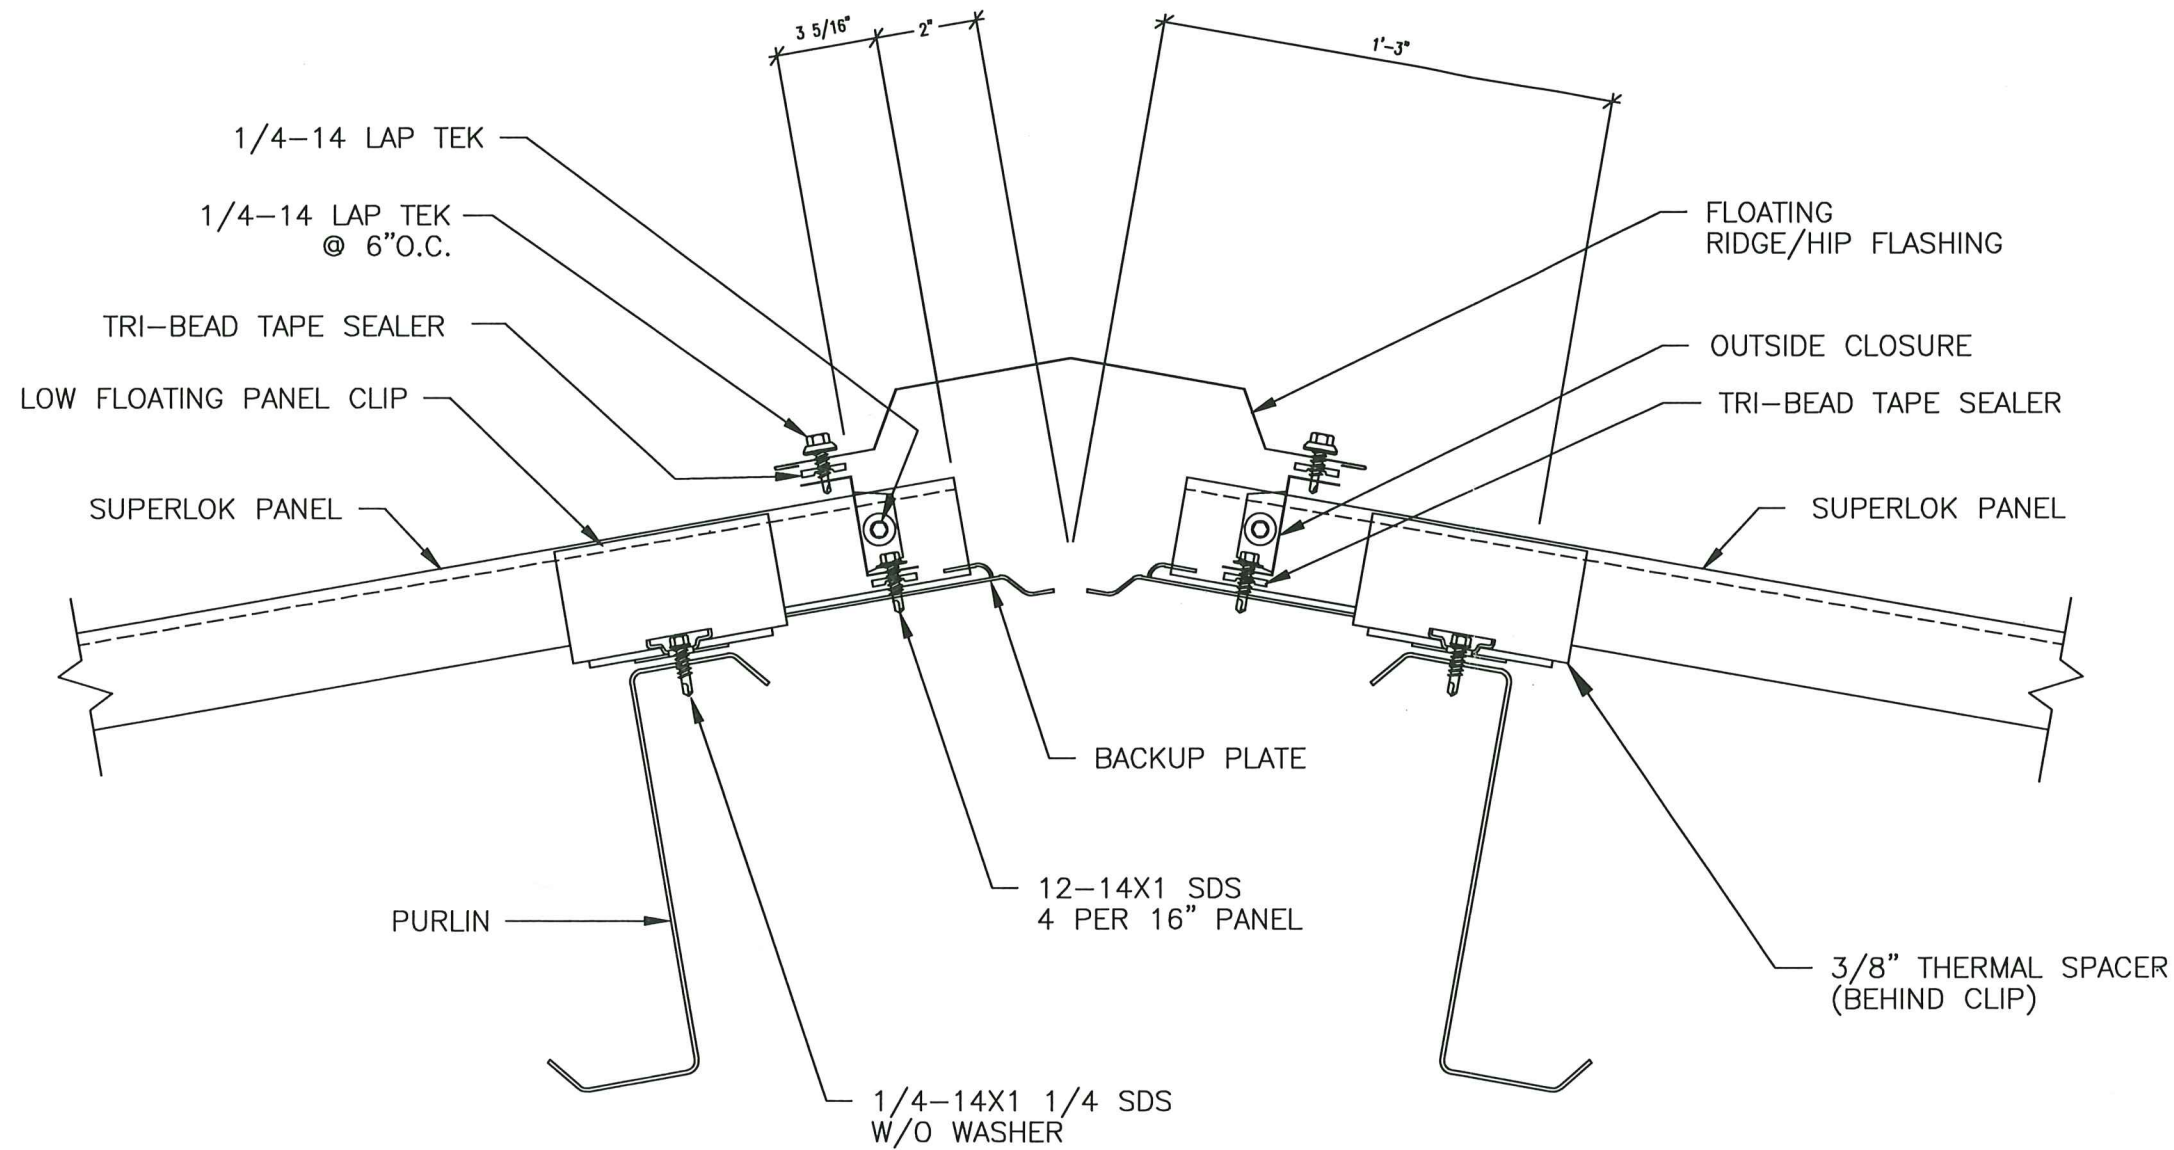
3 5/16"
2"
1'-3"

1/4-14 LAP TEK

1/4-14 LAP TEK
@ 6"O.C.

TRI-BEAD TAPE SEALER

LOW FLOATING PANEL CLIP

SUPERLOK PANEL

FLOATING
RIDGE/HIP FLASHING

OUTSIDE CLOSURE

TRI-BEAD TAPE SEALER

SUPERLOK PANEL

BACKUP PLATE

12-14X1 SDS
4 PER 16" PANEL

PURLIN

3/8" THERMAL SPACER
(BEHIND CLIP)

1/4-14X1 1/4 SDS
W/O WASHER